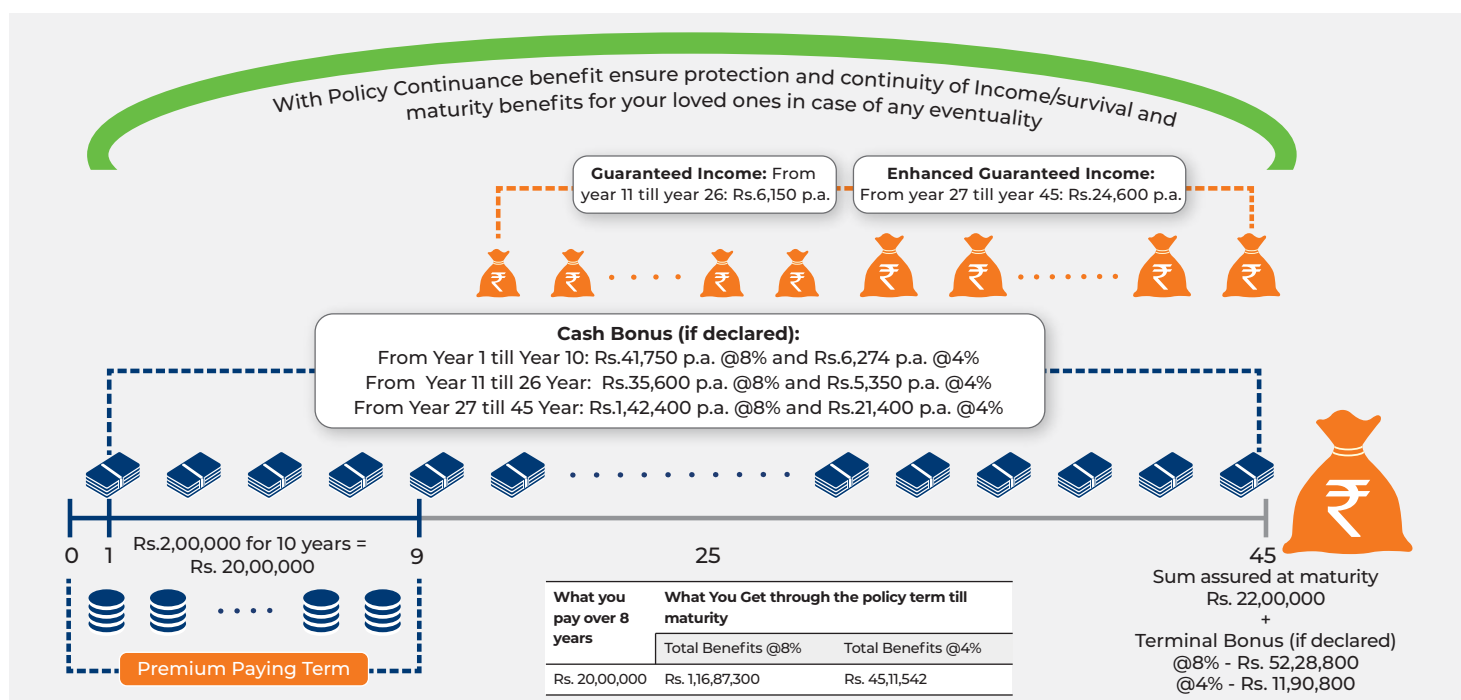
With Policy Continuance benefit ensure protection and continuity of Income/survival and maturity benefits for your loved ones in case of any eventuality

**Guaranteed Income:** From year 11 till year 26: Rs.6,150 p.a.

**Enhanced Guaranteed Income:** From year 27 till year 45: Rs.24,600 p.a.

₹ ₹ ₹ ₹ ₹ ₹ ₹ ₹

**Cash Bonus (if declared):**
From Year 1 till Year 10: Rs.41,750 p.a. @8% and Rs.6,274 p.a. @4%
From Year 11 till 26 Year: Rs.35,600 p.a. @8% and Rs.5,350 p.a. @4%
From Year 27 till 45 Year: Rs.1,42,400 p.a. @8% and Rs.21,400 p.a. @4%

₹

0 1 Rs.2,00,000 for 10 years = Rs. 20,00,000 9

25

45
Sum assured at maturity
Rs. 22,00,000
+
Terminal Bonus (if declared)
@8% - Rs. 52,28,800
@4% - Rs. 11,90,800

Premium Paying Term

| What you pay over 8 years | What You Get through the policy term till maturity | |
|---|---|---|
| | Total Benefits @8% | Total Benefits @4% |
| Rs. 20,00,000 | Rs. 1,16,87,300 | Rs. 45,11,542 |